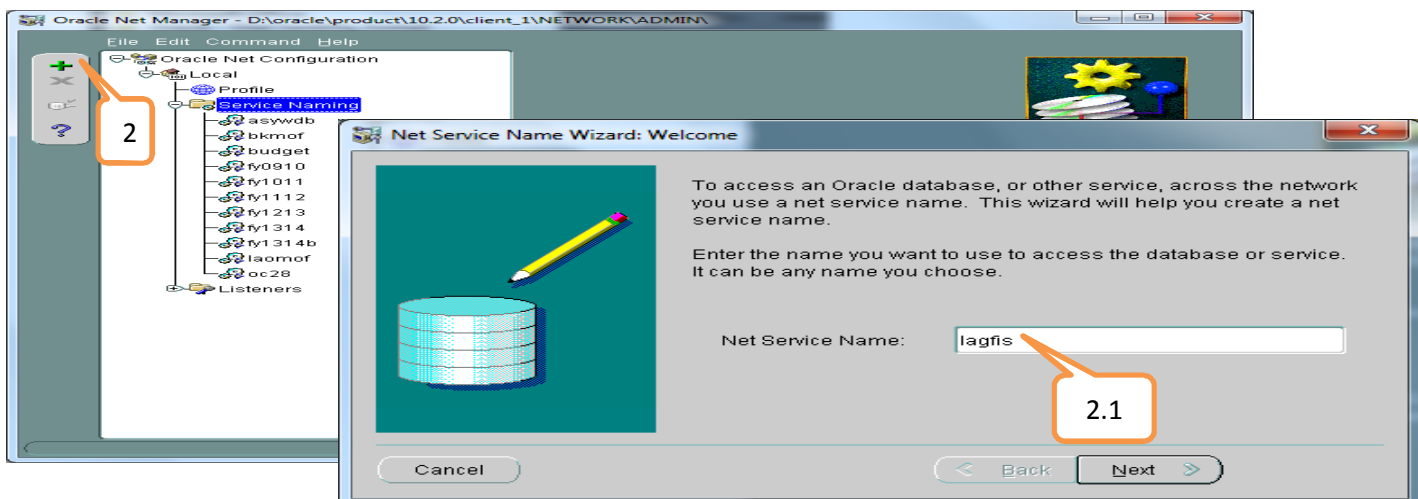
Oracle Net Manager - D:\oracle\product\10.2.0\client_1\NETWORK\ADMIN\

File Edit Command Help

Oracle Net Configuration
Local
Profile
Service Naming
asywdb
bkmof
budget
fy0910
fy1011
fy1112
fy1213
fy1314
fy1314b
laomof
oc28
Listeners

2

Net Service Name Wizard: Welcome

To access an Oracle database, or other service, across the network you use a net service name. This wizard will help you create a net service name.

Enter the name you want to use to access the database or service. It can be any name you choose.

Net Service Name: lagfis

2.1

Cancel

Back

Next